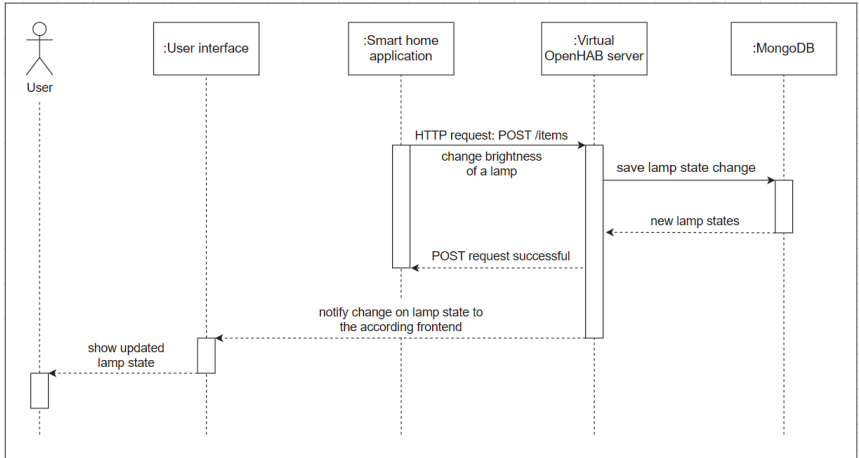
User

:User interface

:Smart home application

:Virtual OpenHAB server

:MongoDB

HTTP request: POST /items

change brightness of a lamp

save lamp state change

new lamp states

POST request successful

notify change on lamp state to the according frontend

show updated lamp state